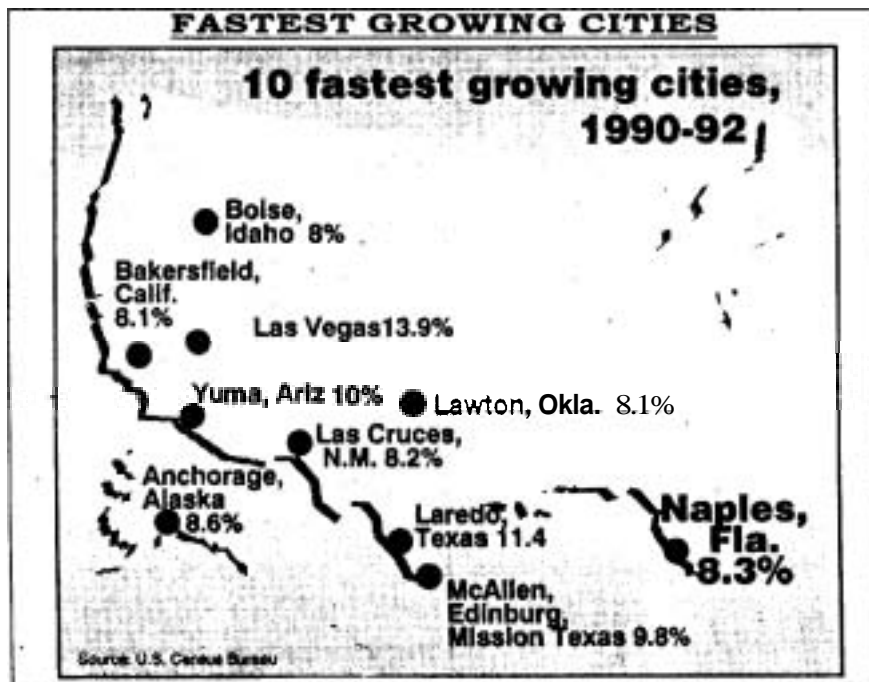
FASTEST GROWING CITIES

10 fastest growing cities, 1990-92

Boise, Idaho 8%

Bakersfield, Calif. 8.1%

Las Vegas13.9%

Yuma, Ariz 10%

Lawton, Okla. 8.1%

Las Cruces, N.M. 8.2%

Anchorage, Alaska 8.6%

Laredo, Texas 11.4

Naples, Fla. 8.3%

McAllen, Edinburg, Mission Texas 9.8%

Source: U.S. Census Bureau